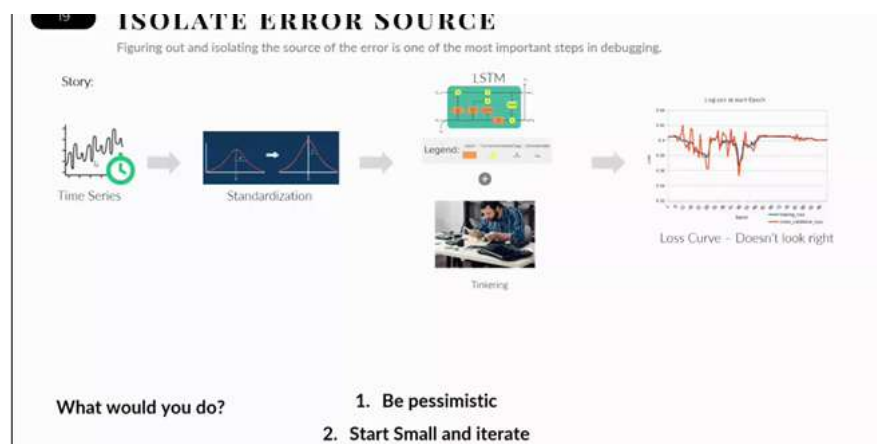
19 ISOLATE ERROR SOURCE

Figuring out and isolating the source of the error is one of the most important steps in debugging.

Story:

Time Series

Standardization

LSTM

Legend: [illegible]

Tinkering

Log Loss at each Epoch

Loss Curve – Doesn't look right

What would you do?

1. Be pessimistic

2. Start Small and iterate